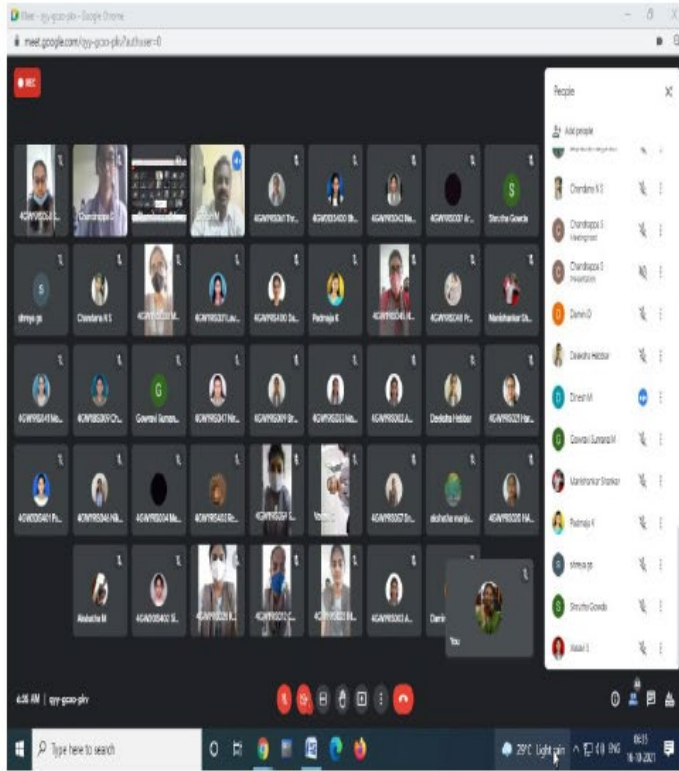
Meet - qyy-gcao-pkv - Google Chrome
meet.google.com/qyy-gcao-pkv?authuser=0

REC

People

Add people

Chandana N S
Chandrappa S
Meeting host
Chandrappa S
Presentation
Damini D
Deeksha Hebbar
Dinesh M
Gowrav Sumana M
Manishankar Shankar
Padmaja K
shreya gs
Shrutha Gowda
Akash S

4GW19CS0...
Chandrappa S
4GW19CS017 Th...
4GW19CS030 Sh...
4GW19CS043 Ra...
4GW19CS037 Ar...
Shrutha Gowda
shreya gs
Chandana N S
4GW19CS... M...
4GW19CS047 La...
4GW19CS400 Da...
Padmaja K
4GW19CS... M...
4GW19CS048 Pr...
Manishankar Sh...
4GW19CS019 Mo...
4GW19CS059 Ch...
Gowrav Sumana...
4GW19CS047 Nir...
4GW19CS009 Sh...
4GW19CS033 Na...
4GW19CS043 A...
Deeksha Hebbar
4GW19CS025 Har...
4GW20CS401 Pr...
4GW19CS046 Nik...
4GW19CS004 Me...
4GW19CS033 Re...
4GW19CS... P...
4GW19CS057 Sn...
akshatha manju...
4GW19CS020 Nik...
Akshatha M
4GW20CS402 S...
4GW19CS... K...
4GW19CS... C...
4GW19CS... M...
4GW19CS043 A...
Damini
You

6:36 AM | qyy-gcao-pkv

Type here to search
29°C Light rain ENG 06:35 18-10-2021